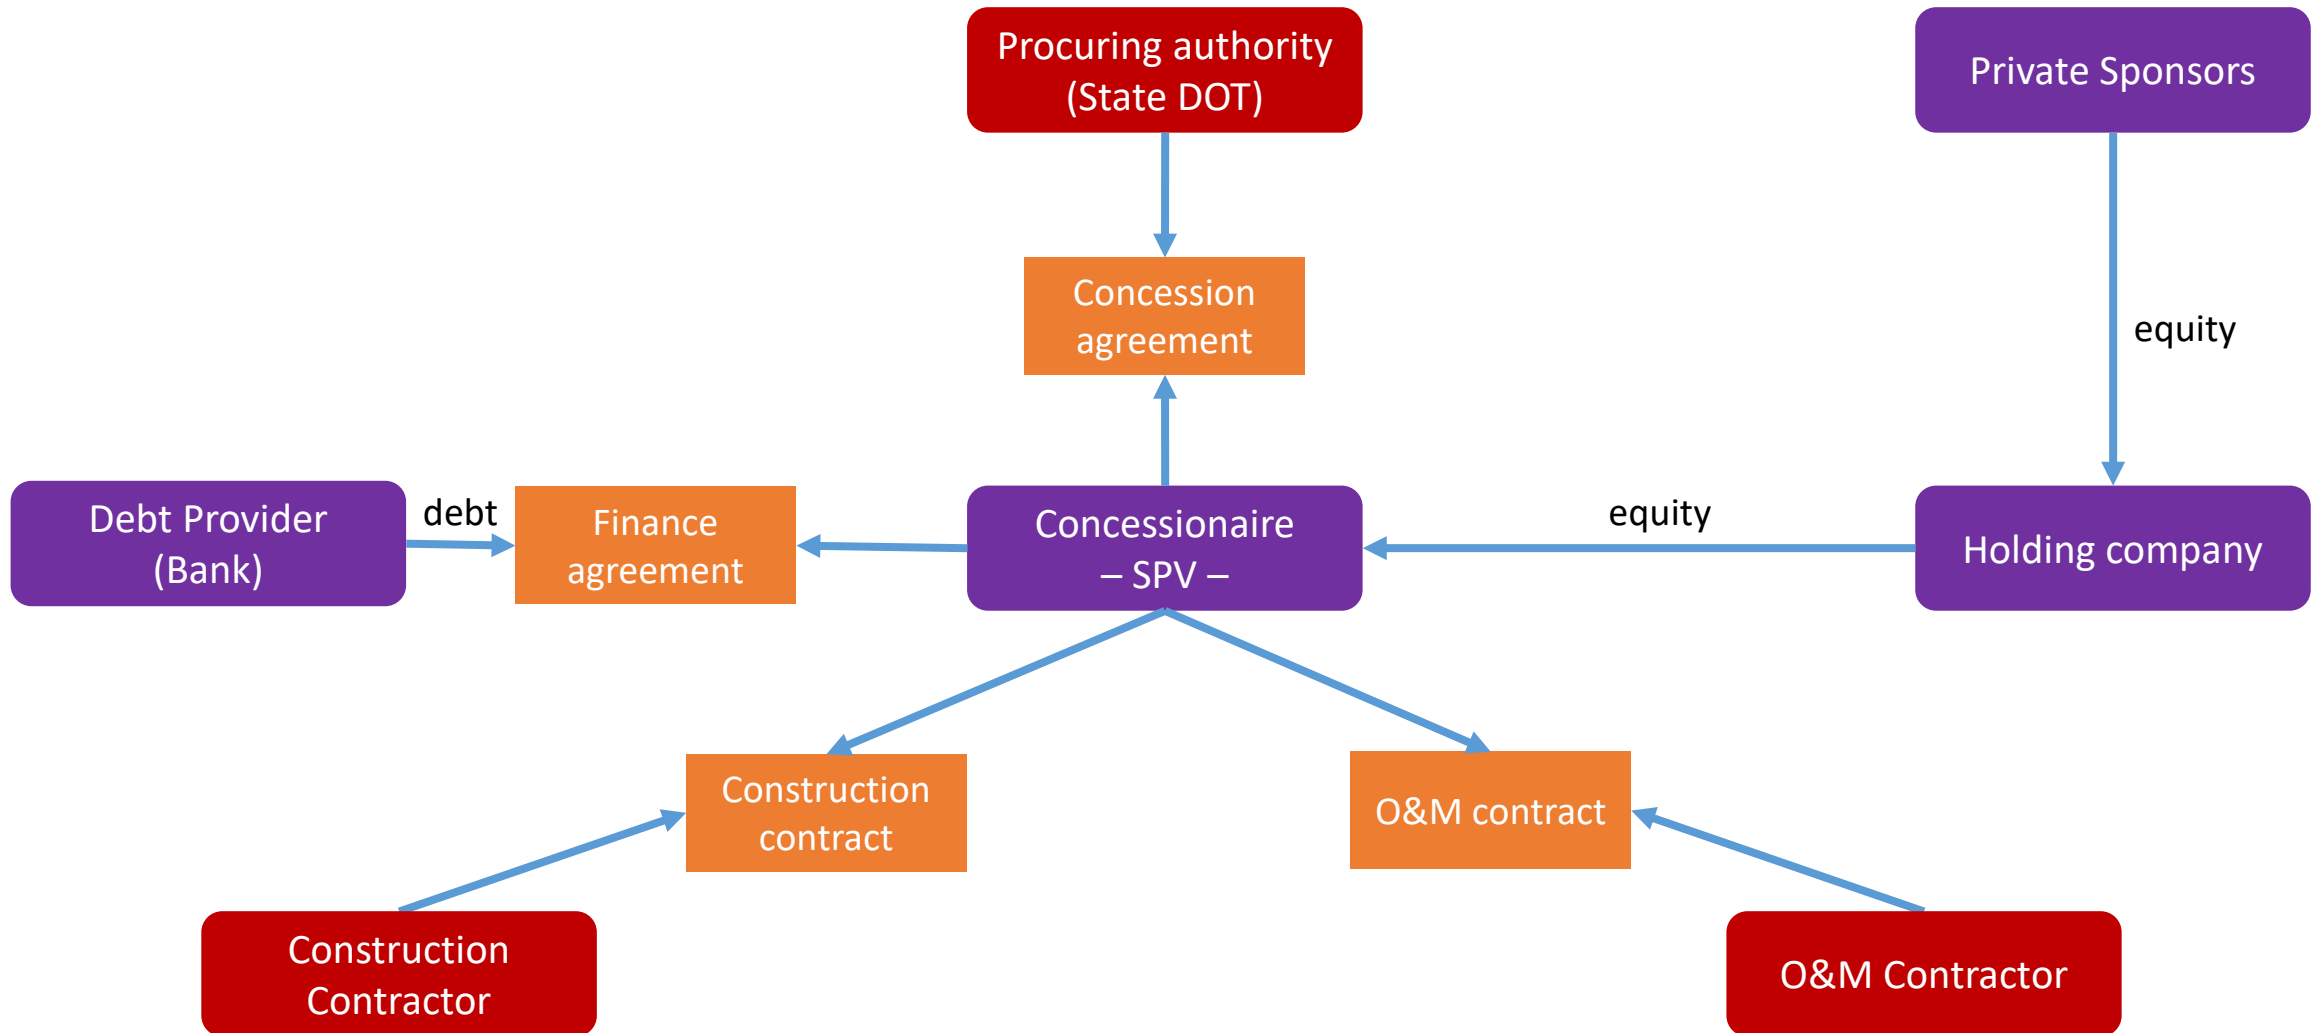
Procuring authority (State DOT)

Private Sponsors

Concession agreement

equity

Debt Provider (Bank)

debt

Finance agreement

Concessionaire – SPV –

equity

Holding company

Construction contract

O&M contract

Construction Contractor

O&M Contractor